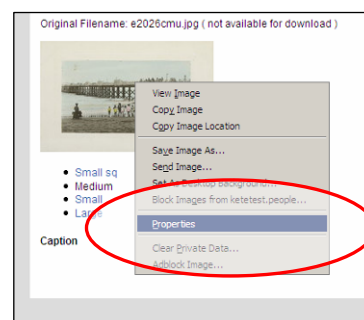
Original Filename: e2026cmu.jpg ( not available for download )

Small sq
Medium
Small
Large

Caption

View Image
Copy Image
Copy Image Location
Save Image As...
Send Image...
Set As Desktop Background...
Block Images from ketetest.people...
Properties
Clear Private Data...
Adblock Image...